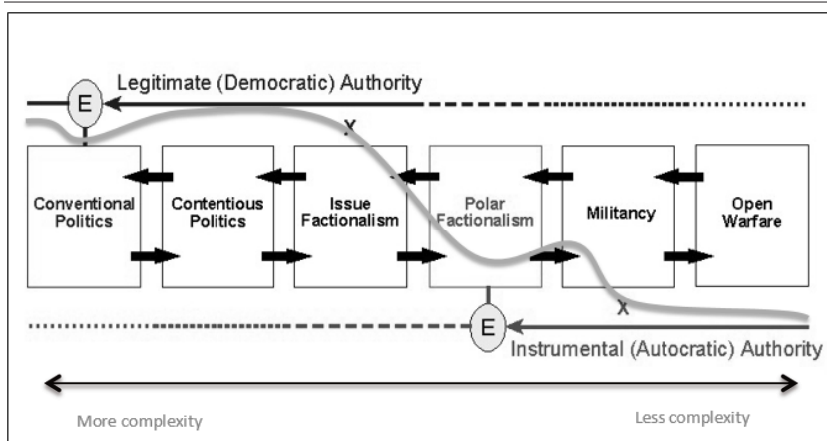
Legitimate (Democratic) Authority

E

X

Conventional Politics

Contentious Politics

Issue Factionalism

Polar Factionalism

Militancy

Open Warfare

X

E

Instrumental (Autocratic) Authority

More complexity

Less complexity